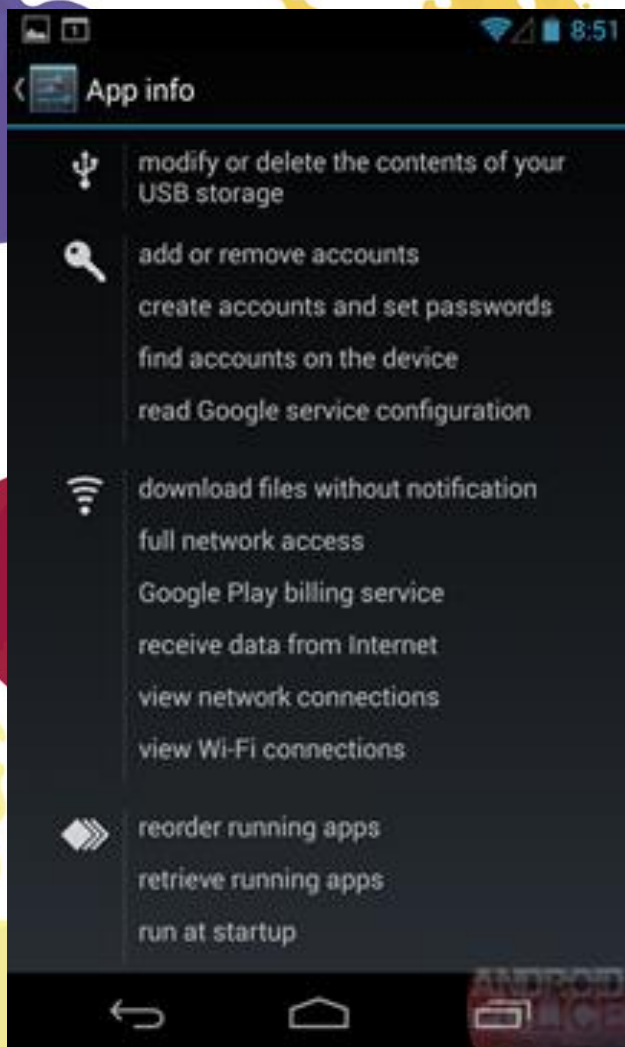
8:51

App info

modify or delete the contents of your USB storage

add or remove accounts

create accounts and set passwords

find accounts on the device

read Google service configuration

download files without notification

full network access

Google Play billing service

receive data from Internet

view network connections

view Wi-Fi connections

reorder running apps

retrieve running apps

run at startup

ANDROID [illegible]